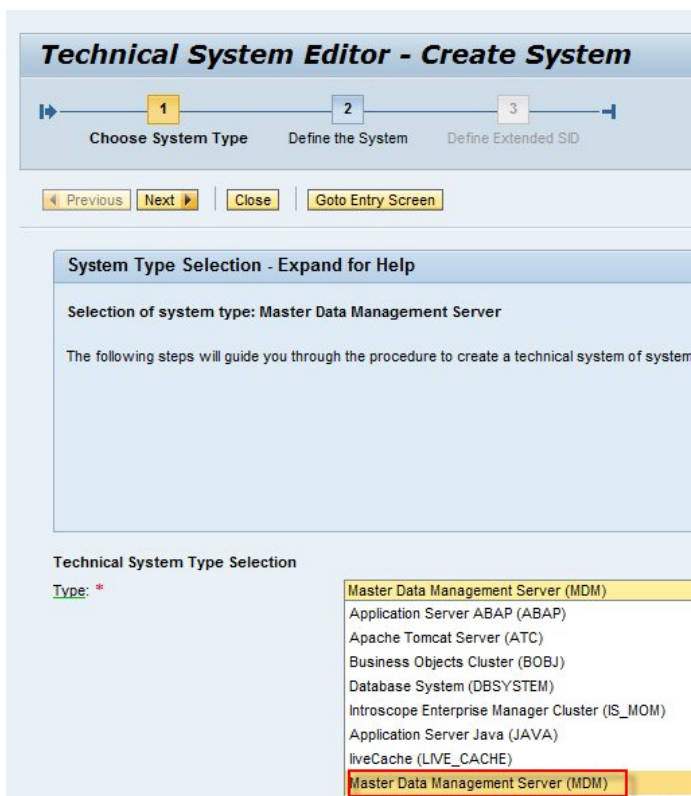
Technical System Editor - Create System

1 Choose System Type
2 Define the System
3 Define Extended SID

Previous Next Close Goto Entry Screen

System Type Selection - Expand for Help

Selection of system type: Master Data Management Server

The following steps will guide you through the procedure to create a technical system of system

Technical System Type Selection

Type: *

Master Data Management Server (MDM)
Application Server ABAP (ABAP)
Apache Tomcat Server (ATC)
Business Objects Cluster (BOBJ)
Database System (DBSYSTEM)
Introscope Enterprise Manager Cluster (IS_MOM)
Application Server Java (JAVA)
liveCache (LIVE_CACHE)
Master Data Management Server (MDM)